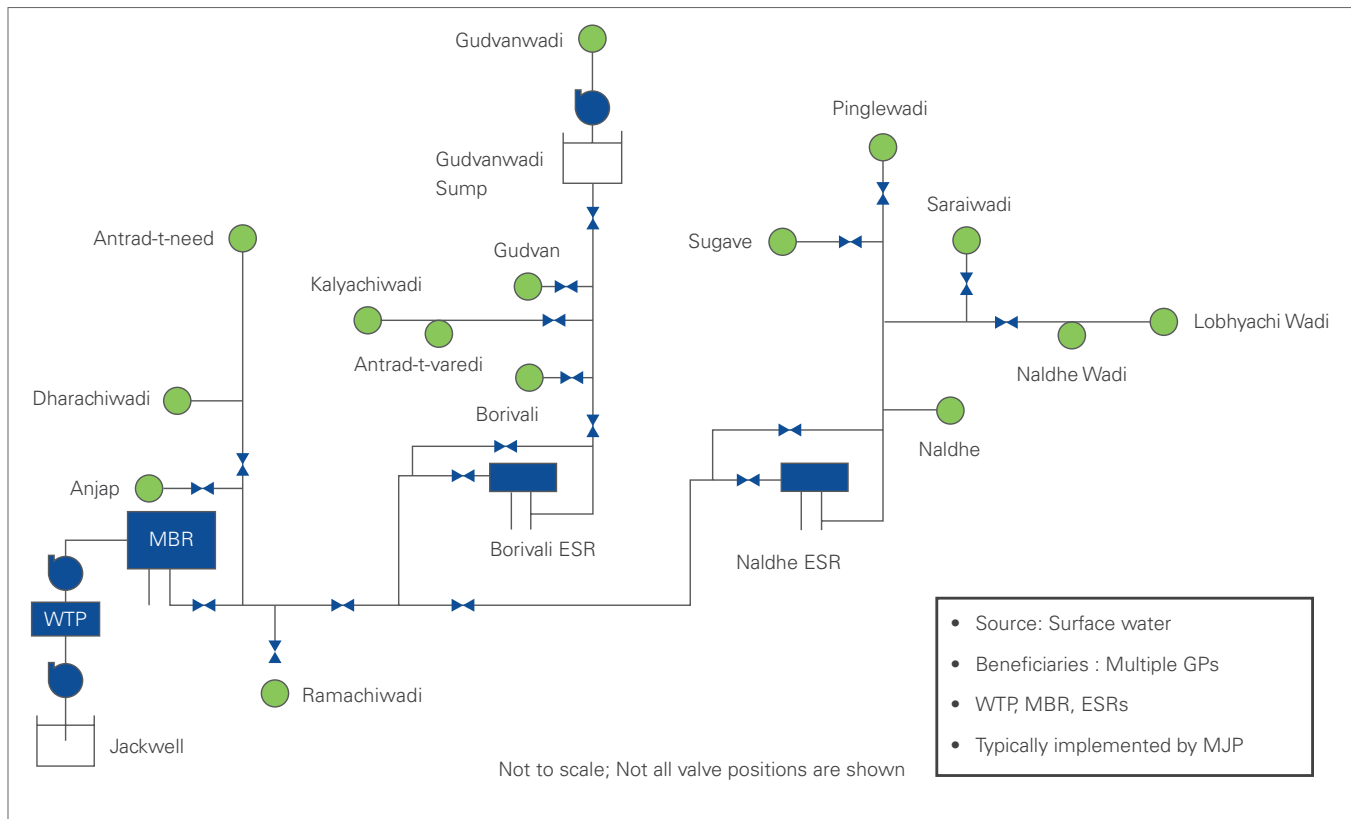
Gudvanwadi

Gudvanwadi Sump

Pinglewadi

Saraiwadi

Sugave

Antrad-t-need

Gudvan

Kalyachiwadi

Antrad-t-varedi

Lobhyachi Wadi

Naldhe Wadi

Dharachiwadi

Borivali

Naldhe

Anjap

MBR

Borivali ESR

Naldhe ESR

WTP

Ramachiwadi

Jackwell

- Source: Surface water
- Beneficiaries : Multiple GPs
- WTP, MBR, ESRs
- Typically implemented by MJP

Not to scale; Not all valve positions are shown